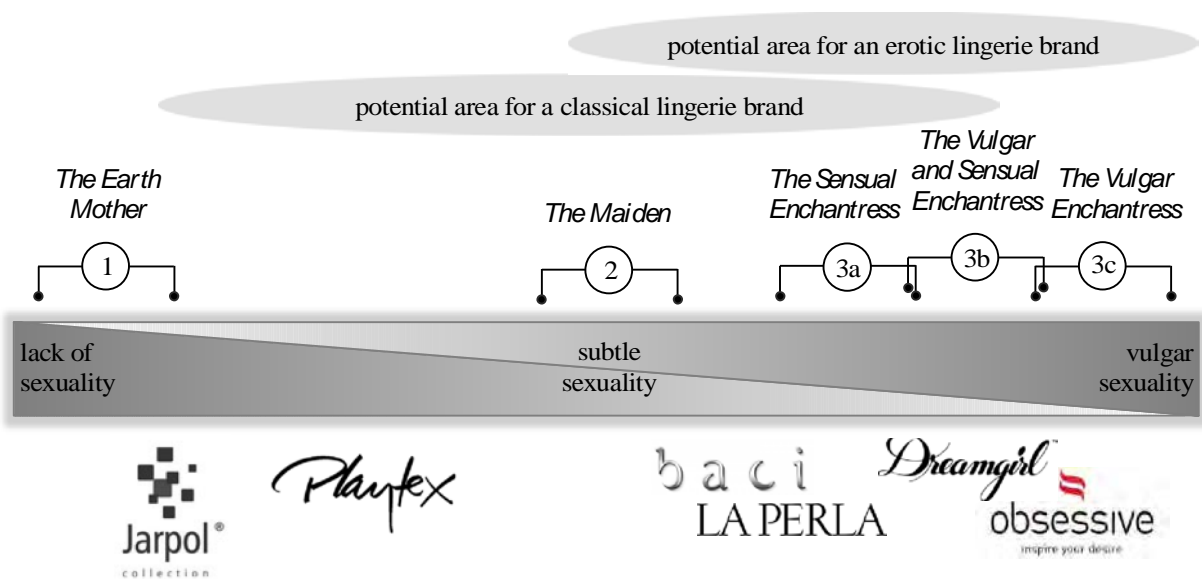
potential area for an erotic lingerie brand

potential area for a classical lingerie brand

The Earth Mother

The Maiden

The Sensual Enchantress

The Vulgar and Sensual Enchantress

The Vulgar Enchantress

1

2

3a

3b

3c

lack of sexuality

subtle sexuality

vulgar sexuality

Jarpol®
collection

Playtex

baci

LA PERLA

Dreamgirl

obsessive
inspire your desire